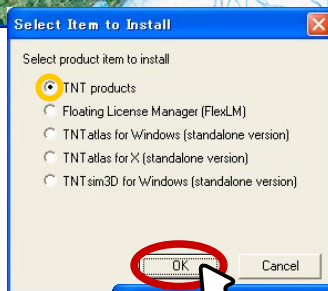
Select Item to Install

Select product item to install

TNT products

Floating License Manager (FlexLM)

TNTatlas for Windows (standalone version)

TNTatlas for X (standalone version)

TNTsim3D for Windows (standalone version)

OK

Cancel